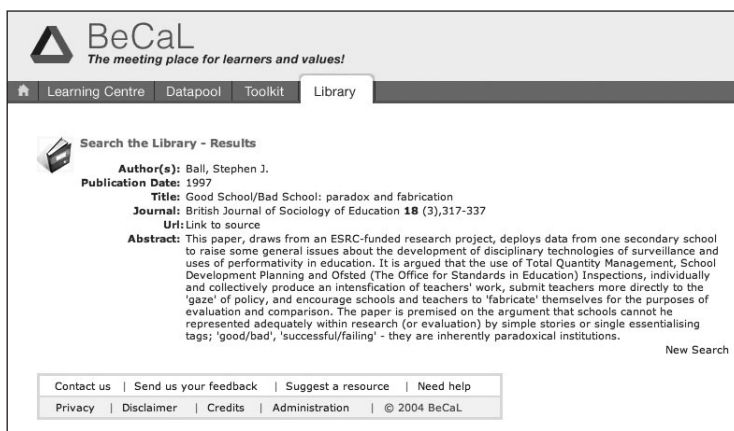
BeCaL
The meeting place for learners and values!

Learning Centre | Datapool | Toolkit | Library

Search the Library - Results

Author(s): Ball, Stephen J.
Publication Date: 1997
Title: Good School/Bad School: paradox and fabrication
Journal: British Journal of Sociology of Education **18** (3),317-337
Url: Link to source
Abstract: This paper, draws from an ESRC-funded research project, deploys data from one secondary school to raise some general issues about the development of disciplinary technologies of surveillance and uses of performativity in education. It is argued that the use of Total Quantity Management, School Development Planning and Ofsted (The Office for Standards in Education) Inspections, individually and collectively produce an intensfication of teachers' work, submit teachers more directly to the 'gaze' of policy, and encourage schools and teachers to 'fabricate' themselves for the purposes of evaluation and comparison. The paper is premised on the argument that schools cannot he represented adequately within research (or evaluation) by simple stories or single essentialising tags; 'good/bad', 'successful/failing' - they are inherently paradoxical institutions.

New Search

Contact us | Send us your feedback | Suggest a resource | Need help
Privacy | Disclaimer | Credits | Administration | © 2004 BeCaL